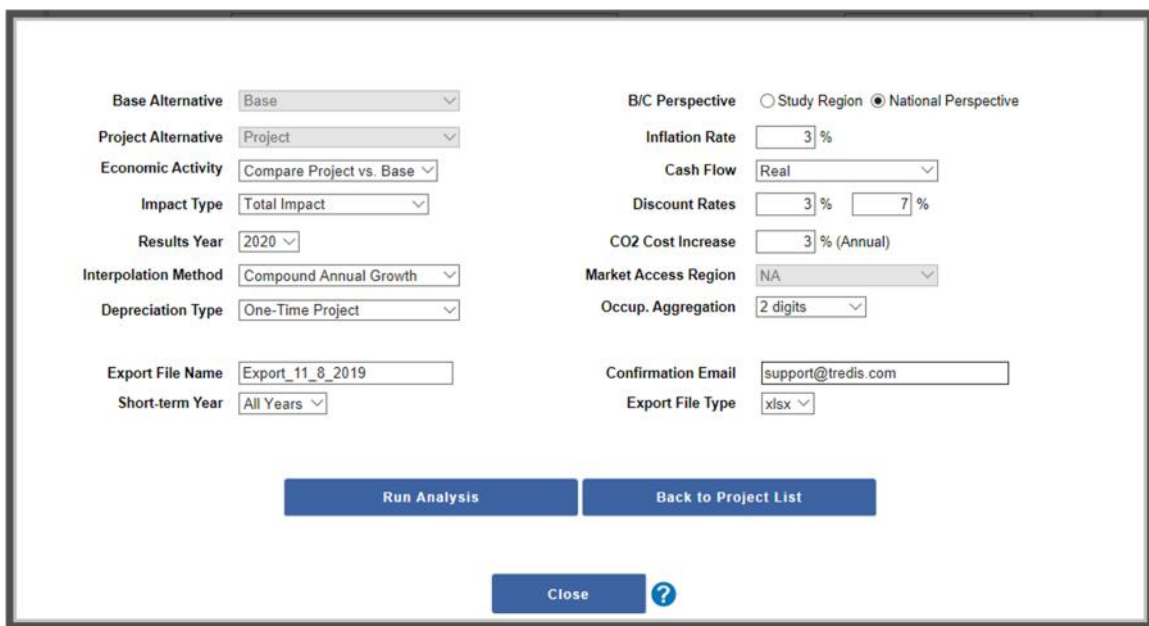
Base Alternative Base

Project Alternative Project

Economic Activity Compare Project vs. Base

Impact Type Total Impact

Results Year 2020

Interpolation Method Compound Annual Growth

Depreciation Type One-Time Project

Export File Name Export_11_8_2019

Short-term Year All Years

B/C Perspective Study Region National Perspective

Inflation Rate 3 %

Cash Flow Real

Discount Rates 3 % 7 %

CO2 Cost Increase 3 % (Annual)

Market Access Region NA

Occup. Aggregation 2 digits

Confirmation Email support@tredis.com

Export File Type xlsx

Run Analysis

Back to Project List

Close

?